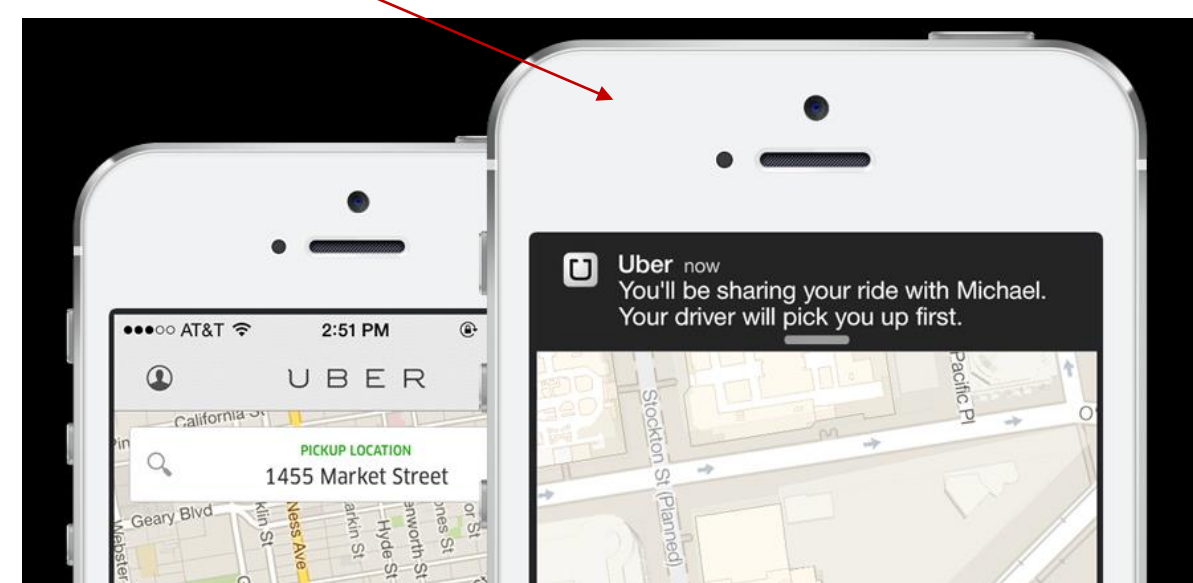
●●●○○ AT&T 2:51 PM

UBER

California St

PICKUP LOCATION
1455 Market Street

Geary Blvd
Webster
klin St
Van Ness Ave
Larkin St
Hyde St
Leavenworth St
Jones St

Uber now
You'll be sharing your ride with Michael.
Your driver will pick you up first.

Stockton St (Planned)
Pacific Pl